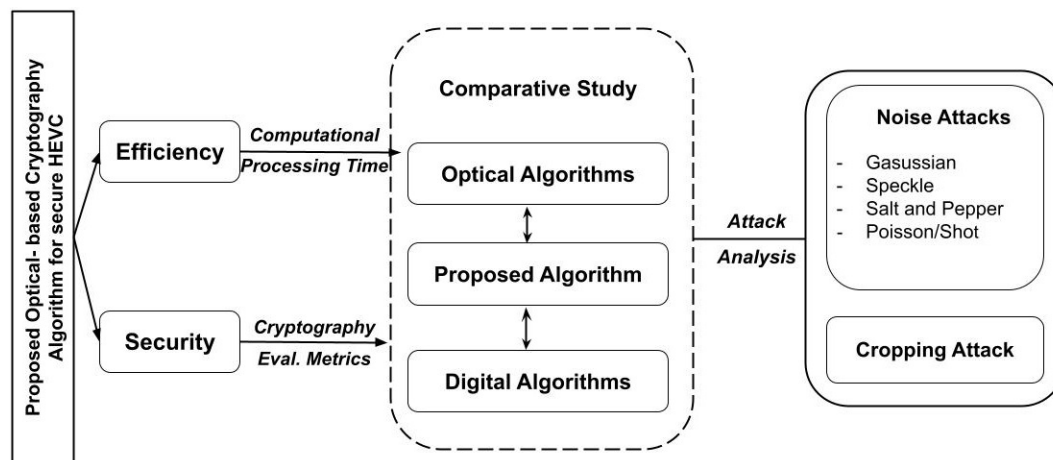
Proposed Optical- based Cryptography Algorithm for secure HEVC

Efficiency

Computational Processing Time

Security

Cryptography Eval. Metrics

Comparative Study

Optical Algorithms

Proposed Algorithm

Digital Algorithms

Attack Analysis

Noise Attacks

- Gasussian
- Speckle
- Salt and Pepper
- Poisson/Shot

Cropping Attack